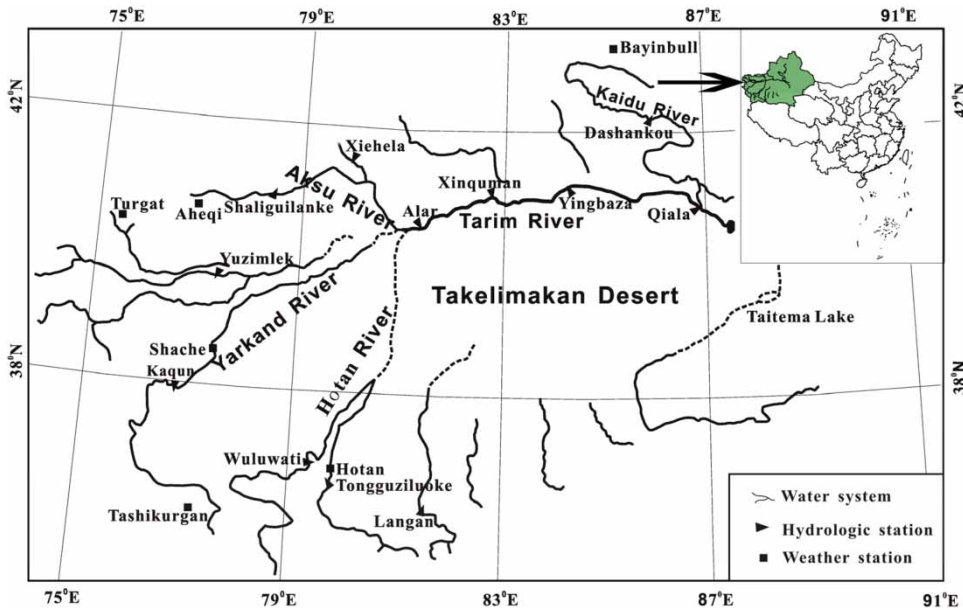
75°E
79°E
83°E
87°E
91°E
42°N
42°N
38°N
38°N
Bayinbull
Kaidu River
Dashankou
Xiehela
Aksu River
Xinquman
Yingbaza
Qiala
Turgat
Aheqi
Shaliguilanke
Alar
Tarim River
Yuzimlek
Takelimakan Desert
Yarkand River
Taitema Lake
Shache
Kaqun
Hotan River
Wuluwati
Hotan
Tongguziluoke
Langan
Tashikurgan
Water system
Hydrologic station
Weather station
75°E
79°E
83°E
87°E
91°E